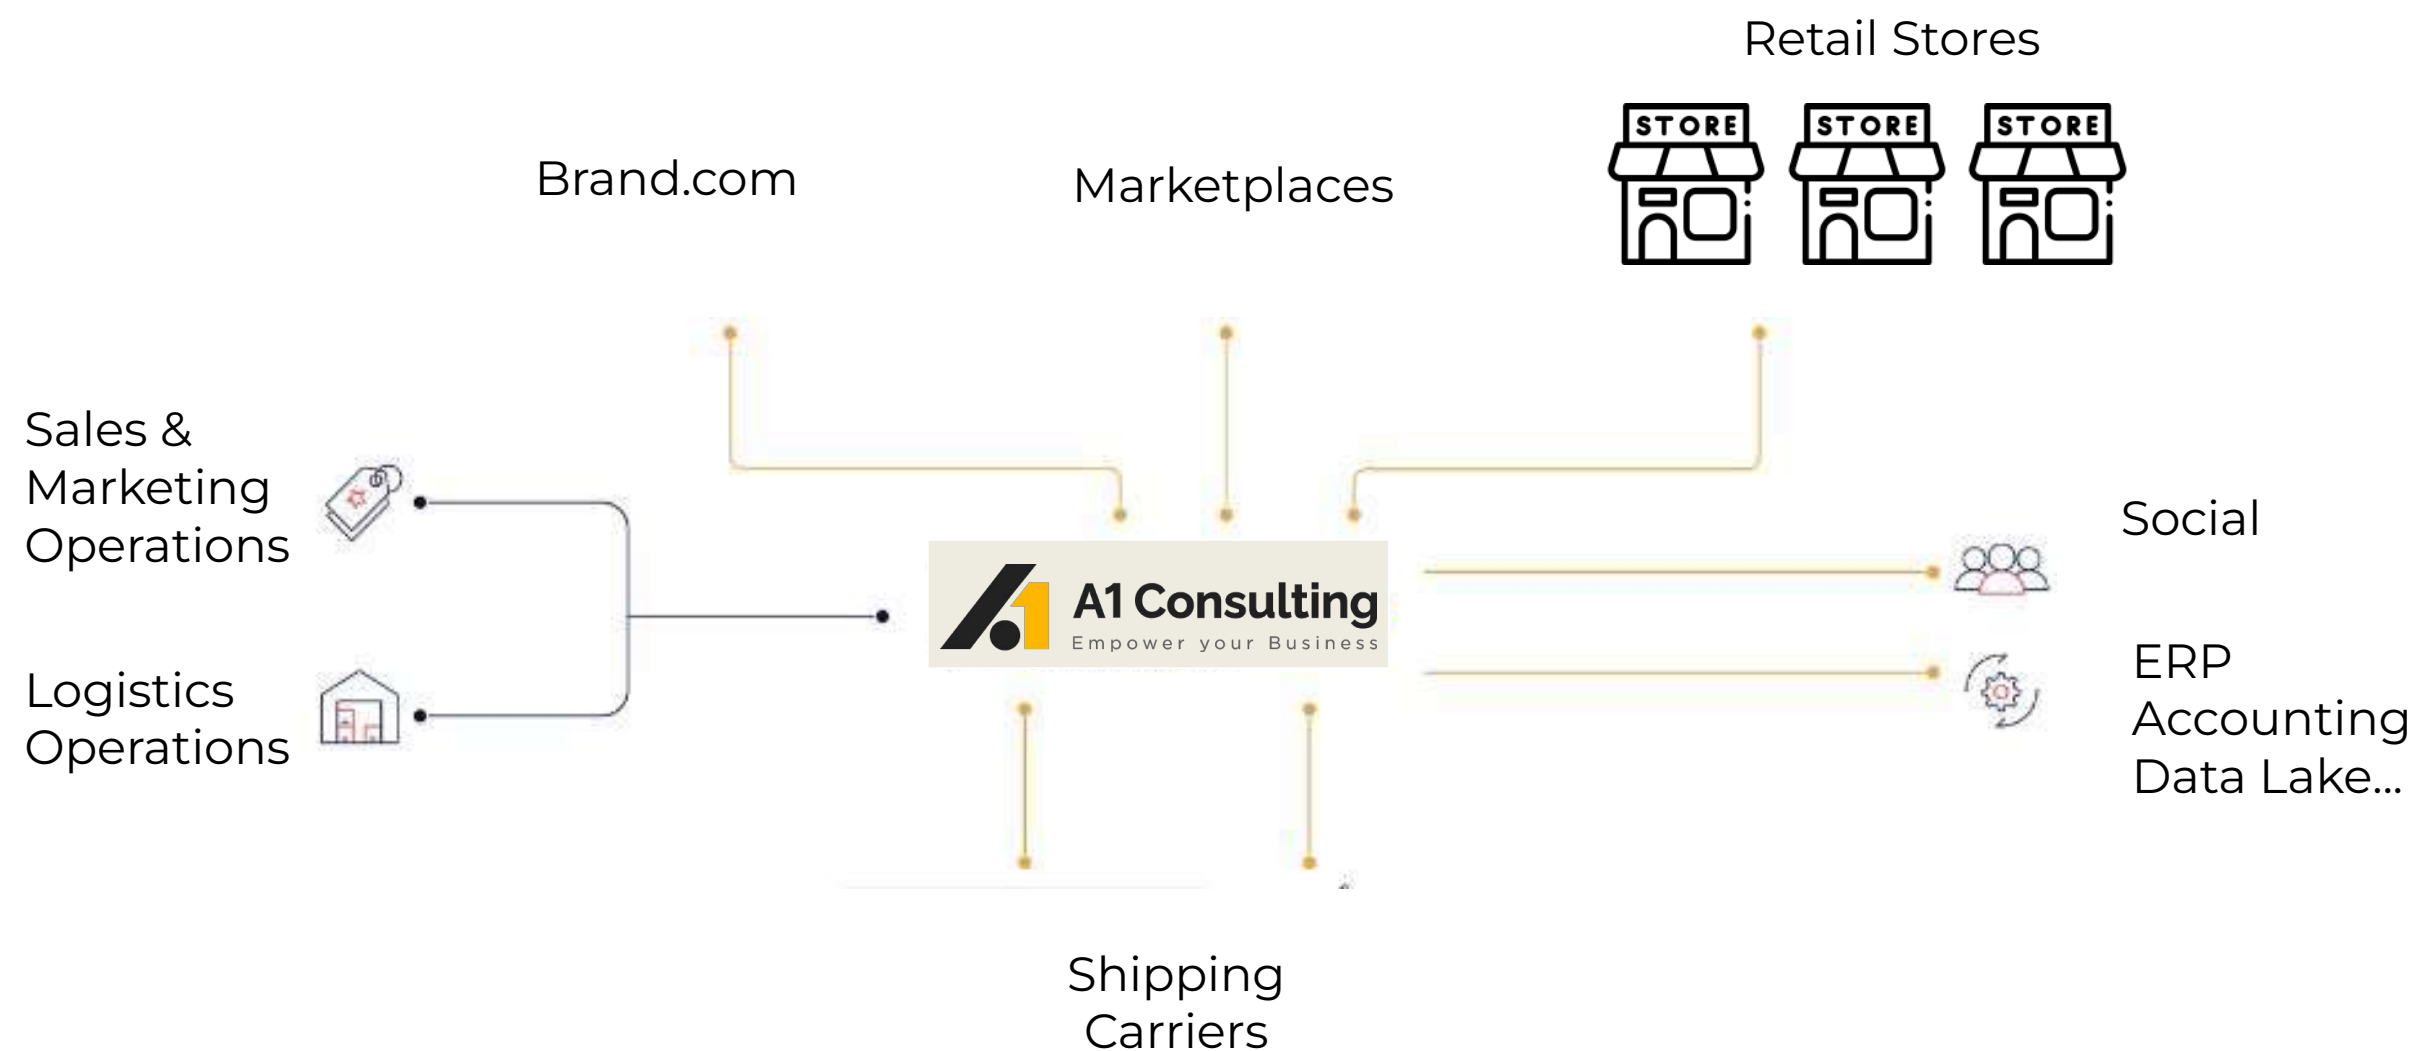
Retail Stores

STORE STORE STORE

Brand.com

Marketplaces

Sales & Marketing Operations

Logistics Operations

A1 Consulting
Empower your Business

Social

ERP
Accounting
Data Lake...

Shipping Carriers